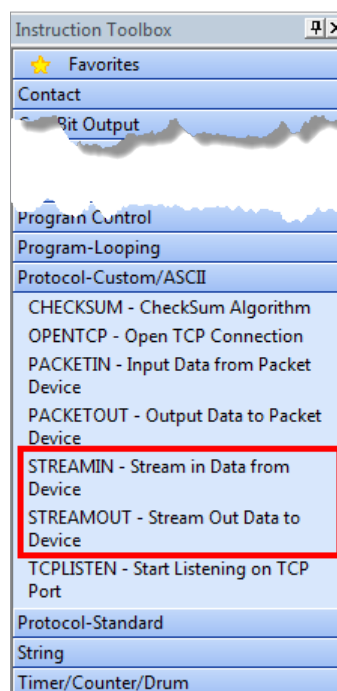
Instruction Toolbox

Favorites

Contact

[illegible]Bit Output

Program Control

Program-Looping

Protocol-Custom/ASCII

CHECKSUM - CheckSum Algorithm

OPENTCP - Open TCP Connection

PACKETIN - Input Data from Packet Device

PACKETOUT - Output Data to Packet Device

STREAMIN - Stream in Data from Device

STREAMOUT - Stream Out Data to Device

TCPLISTEN - Start Listening on TCP Port

Protocol-Standard

String

Timer/Counter/Drum